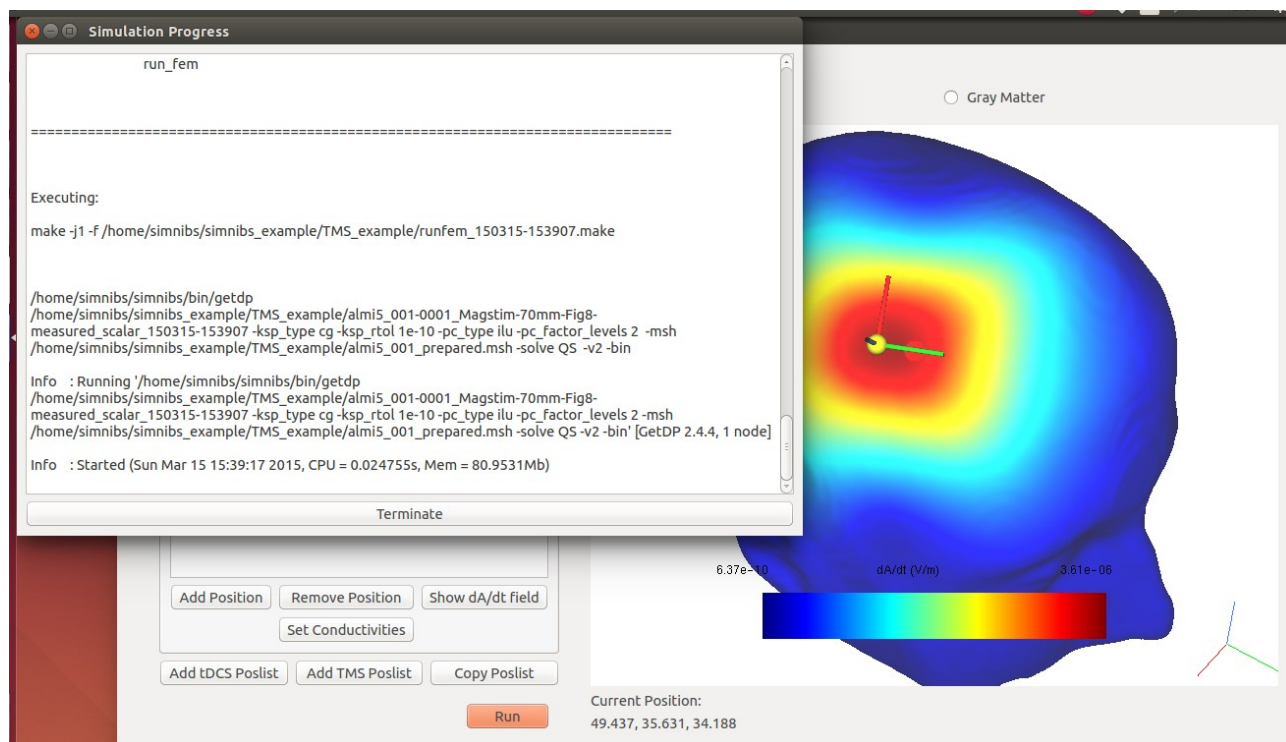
Simulation Progress

run_fem

================================================================================

Executing:

make -j1 -f /home/simnibs/simnibs_example/TMS_example/runfem_150315-153907.make

/home/simnibs/simnibs/bin/getdp /home/simnibs/simnibs_example/TMS_example/almi5_001-0001_Magstim-70mm-Fig8-measured_scalar_150315-153907 -ksp_type cg -ksp_rtol 1e-10 -pc_type ilu -pc_factor_levels 2 -msh /home/simnibs/simnibs_example/TMS_example/almi5_001_prepared.msh -solve QS -v2 -bin

Info : Running '/home/simnibs/simnibs/bin/getdp /home/simnibs/simnibs_example/TMS_example/almi5_001-0001_Magstim-70mm-Fig8-measured_scalar_150315-153907 -ksp_type cg -ksp_rtol 1e-10 -pc_type ilu -pc_factor_levels 2 -msh /home/simnibs/simnibs_example/TMS_example/almi5_001_prepared.msh -solve QS -v2 -bin' [GetDP 2.4.4, 1 node]

Info : Started (Sun Mar 15 15:39:17 2015, CPU = 0.024755s, Mem = 80.9531Mb)

Terminate

Gray Matter

6.37e-10 dA/dt (V/m) 3.61e-06

Add Position Remove Position Show dA/dt field

Set Conductivities

Add tDCS Poslist Add TMS Poslist Copy Poslist

Run

Current Position:
49.437, 35.631, 34.188